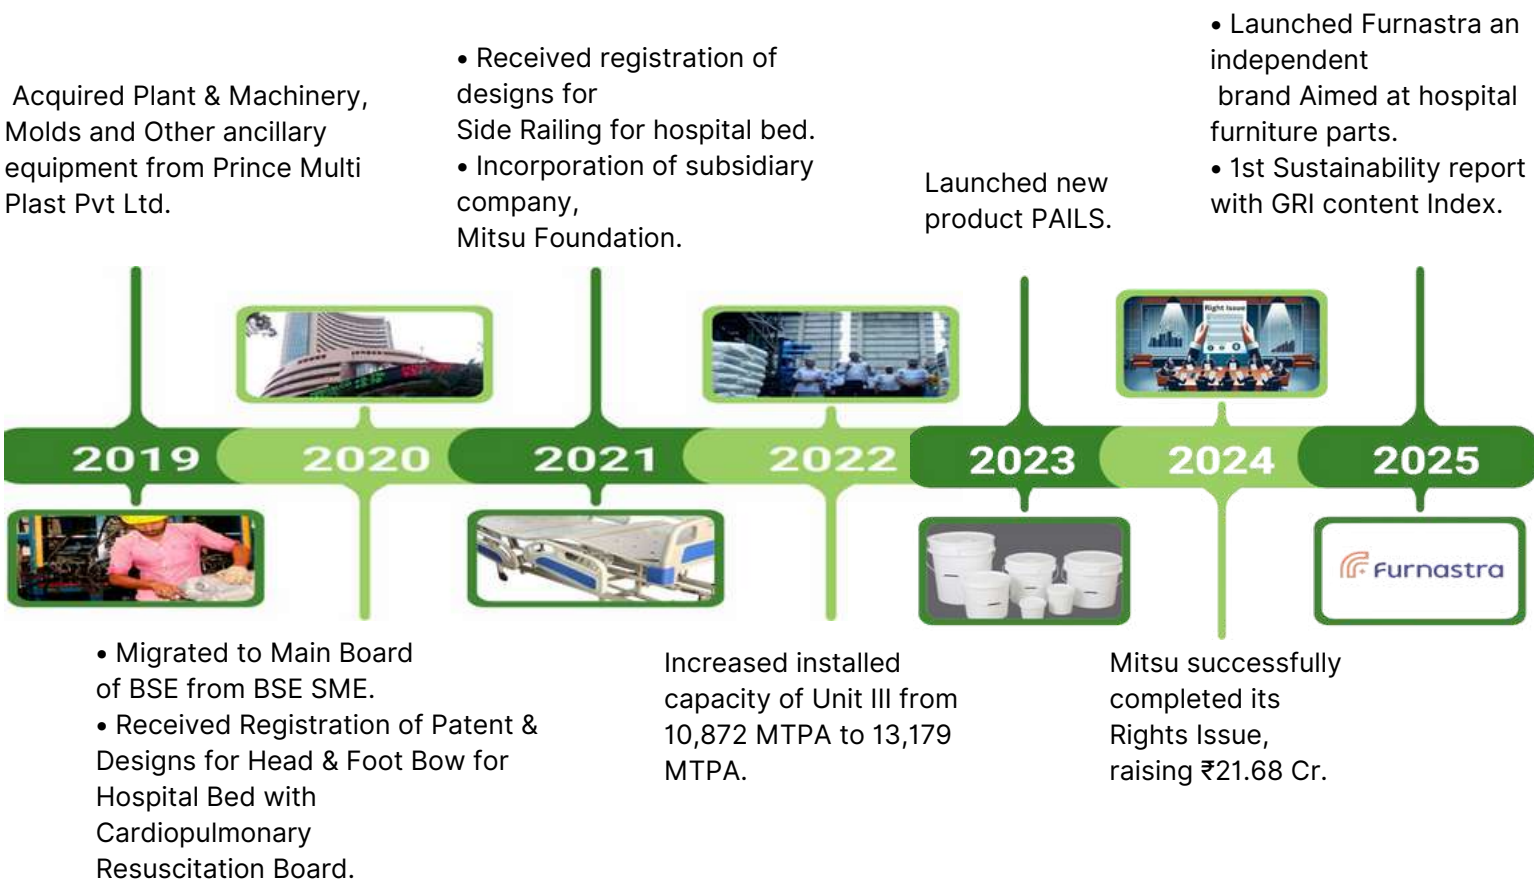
Acquired Plant & Machinery, Molds and Other ancillary equipment from Prince Multi Plast Pvt Ltd.

• Received registration of designs for Side Railing for hospital bed.
• Incorporation of subsidiary company, Mitsu Foundation.

Launched new product PAILS.

• Launched Furnastra an independent brand Aimed at hospital furniture parts.
• 1st Sustainability report with GRI content Index.

Right Issue

2019 2020 2021 2022 2023 2024 2025

Furnastra

• Migrated to Main Board of BSE from BSE SME.
• Received Registration of Patent & Designs for Head & Foot Bow for Hospital Bed with Cardiopulmonary Resuscitation Board.

Increased installed capacity of Unit III from 10,872 MTPA to 13,179 MTPA.

Mitsu successfully completed its Rights Issue, raising ₹21.68 Cr.